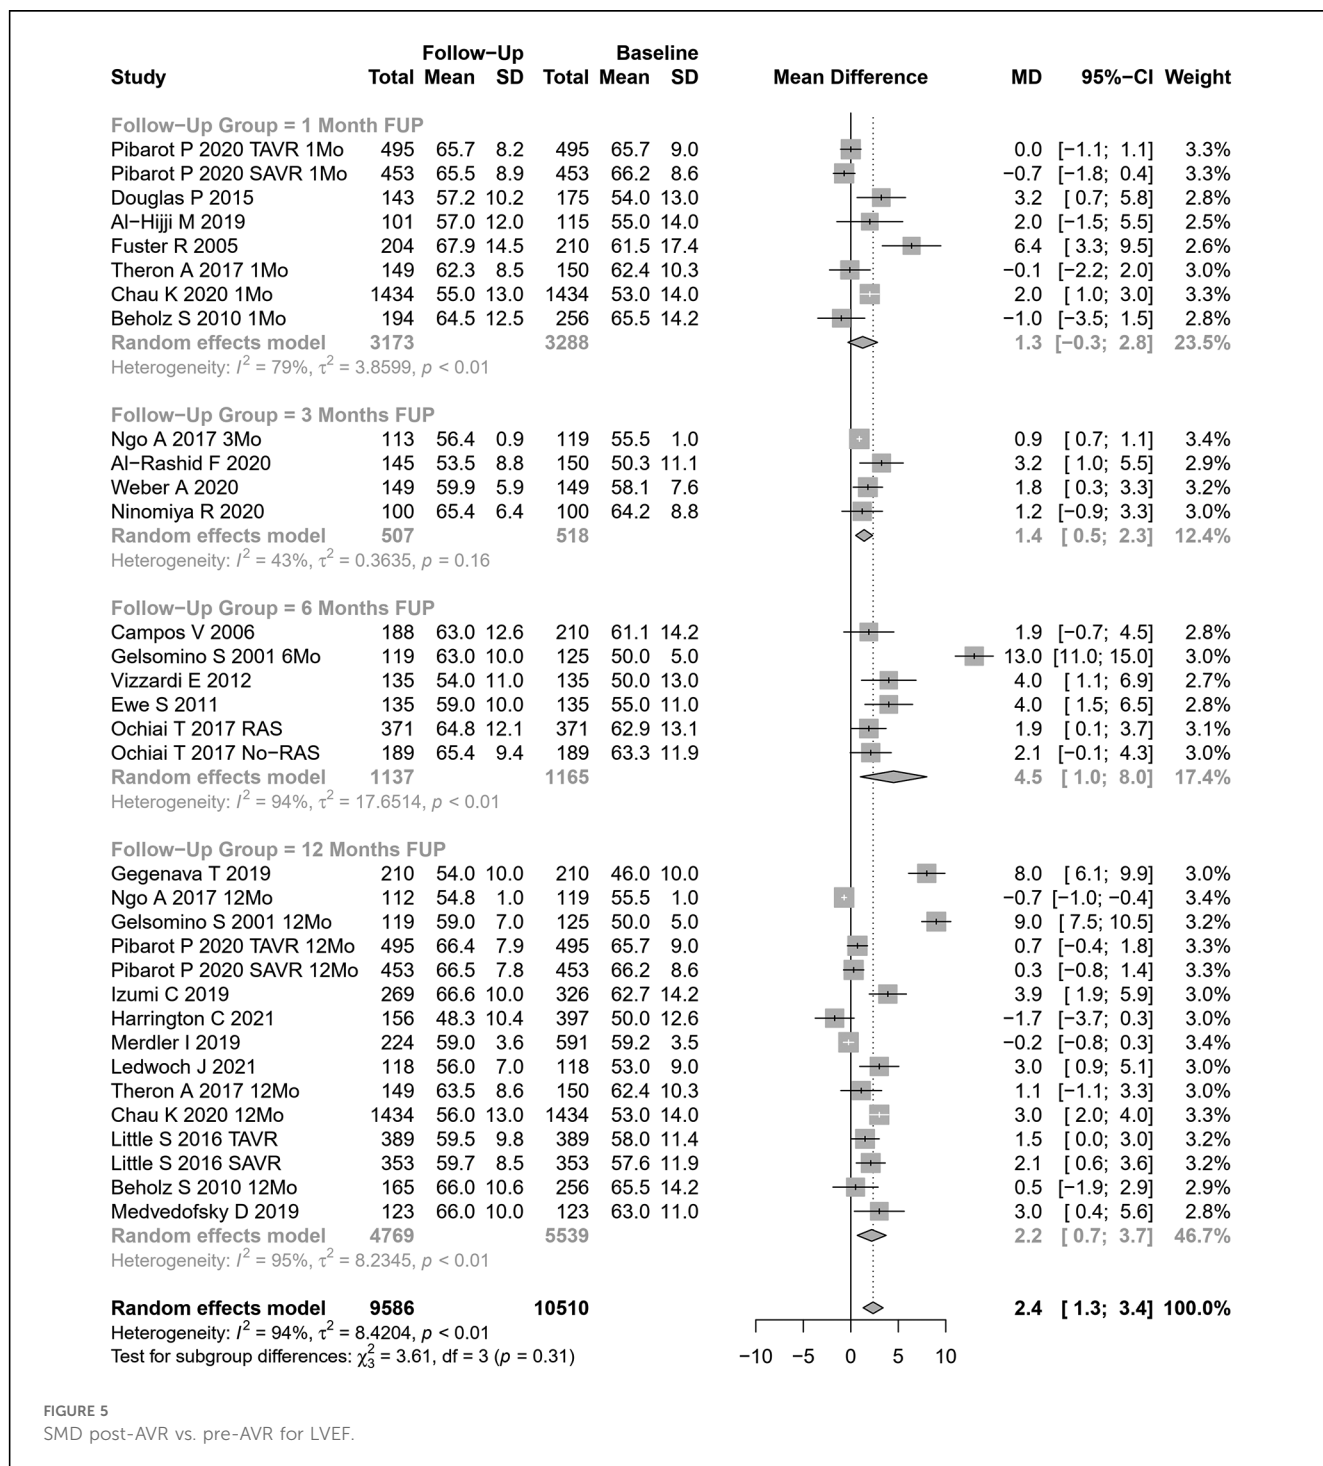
| Study | Follow−Up Total | Follow−Up Mean | Follow−Up SD | Baseline Total | Baseline Mean | Baseline SD | Mean Difference | MD | 95%−CI | Weight |
|---|---|---|---|---|---|---|---|---|---|---|
| Follow−Up Group = 1 Month FUP | | | | | | | | | | |
| Pibarot P 2020 TAVR 1Mo | 495 | 65.7 | 8.2 | 495 | 65.7 | 9.0 | | 0.0 | [−1.1; 1.1] | 3.3% |
| Pibarot P 2020 SAVR 1Mo | 453 | 65.5 | 8.9 | 453 | 66.2 | 8.6 | | −0.7 | [−1.8; 0.4] | 3.3% |
| Douglas P 2015 | 143 | 57.2 | 10.2 | 175 | 54.0 | 13.0 | | 3.2 | [ 0.7; 5.8] | 2.8% |
| Al−Hijji M 2019 | 101 | 57.0 | 12.0 | 115 | 55.0 | 14.0 | | 2.0 | [−1.5; 5.5] | 2.5% |
| Fuster R 2005 | 204 | 67.9 | 14.5 | 210 | 61.5 | 17.4 | | 6.4 | [ 3.3; 9.5] | 2.6% |
| Theron A 2017 1Mo | 149 | 62.3 | 8.5 | 150 | 62.4 | 10.3 | | −0.1 | [−2.2; 2.0] | 3.0% |
| Chau K 2020 1Mo | 1434 | 55.0 | 13.0 | 1434 | 53.0 | 14.0 | | 2.0 | [ 1.0; 3.0] | 3.3% |
| Beholz S 2010 1Mo | 194 | 64.5 | 12.5 | 256 | 65.5 | 14.2 | | −1.0 | [−3.5; 1.5] | 2.8% |
| Random effects model | 3173 | | | 3288 | | | | 1.3 | [−0.3; 2.8] | 23.5% |
| Heterogeneity: $I^2 = 79\%$, $\tau^2 = 3.8599$, $p < 0.01$ | | | | | | | | | | |
| Follow−Up Group = 3 Months FUP | | | | | | | | | | |
| Ngo A 2017 3Mo | 113 | 56.4 | 0.9 | 119 | 55.5 | 1.0 | | 0.9 | [ 0.7; 1.1] | 3.4% |
| Al−Rashid F 2020 | 145 | 53.5 | 8.8 | 150 | 50.3 | 11.1 | | 3.2 | [ 1.0; 5.5] | 2.9% |
| Weber A 2020 | 149 | 59.9 | 5.9 | 149 | 58.1 | 7.6 | | 1.8 | [ 0.3; 3.3] | 3.2% |
| Ninomiya R 2020 | 100 | 65.4 | 6.4 | 100 | 64.2 | 8.8 | | 1.2 | [−0.9; 3.3] | 3.0% |
| Random effects model | 507 | | | 518 | | | | 1.4 | [ 0.5; 2.3] | 12.4% |
| Heterogeneity: $I^2 = 43\%$, $\tau^2 = 0.3635$, $p = 0.16$ | | | | | | | | | | |
| Follow−Up Group = 6 Months FUP | | | | | | | | | | |
| Campos V 2006 | 188 | 63.0 | 12.6 | 210 | 61.1 | 14.2 | | 1.9 | [−0.7; 4.5] | 2.8% |
| Gelsomino S 2001 6Mo | 119 | 63.0 | 10.0 | 125 | 50.0 | 5.0 | | 13.0 | [11.0; 15.0] | 3.0% |
| Vizzardi E 2012 | 135 | 54.0 | 11.0 | 135 | 50.0 | 13.0 | | 4.0 | [ 1.1; 6.9] | 2.7% |
| Ewe S 2011 | 135 | 59.0 | 10.0 | 135 | 55.0 | 11.0 | | 4.0 | [ 1.5; 6.5] | 2.8% |
| Ochiai T 2017 RAS | 371 | 64.8 | 12.1 | 371 | 62.9 | 13.1 | | 1.9 | [ 0.1; 3.7] | 3.1% |
| Ochiai T 2017 No−RAS | 189 | 65.4 | 9.4 | 189 | 63.3 | 11.9 | | 2.1 | [−0.1; 4.3] | 3.0% |
| Random effects model | 1137 | | | 1165 | | | | 4.5 | [ 1.0; 8.0] | 17.4% |
| Heterogeneity: $I^2 = 94\%$, $\tau^2 = 17.6514$, $p < 0.01$ | | | | | | | | | | |
| Follow−Up Group = 12 Months FUP | | | | | | | | | | |
| Gegenava T 2019 | 210 | 54.0 | 10.0 | 210 | 46.0 | 10.0 | | 8.0 | [ 6.1; 9.9] | 3.0% |
| Ngo A 2017 12Mo | 112 | 54.8 | 1.0 | 119 | 55.5 | 1.0 | | −0.7 | [−1.0; −0.4] | 3.4% |
| Gelsomino S 2001 12Mo | 119 | 59.0 | 7.0 | 125 | 50.0 | 5.0 | | 9.0 | [ 7.5; 10.5] | 3.2% |
| Pibarot P 2020 TAVR 12Mo | 495 | 66.4 | 7.9 | 495 | 65.7 | 9.0 | | 0.7 | [−0.4; 1.8] | 3.3% |
| Pibarot P 2020 SAVR 12Mo | 453 | 66.5 | 7.8 | 453 | 66.2 | 8.6 | | 0.3 | [−0.8; 1.4] | 3.3% |
| Izumi C 2019 | 269 | 66.6 | 10.0 | 326 | 62.7 | 14.2 | | 3.9 | [ 1.9; 5.9] | 3.0% |
| Harrington C 2021 | 156 | 48.3 | 10.4 | 397 | 50.0 | 12.6 | | −1.7 | [−3.7; 0.3] | 3.0% |
| Merdler I 2019 | 224 | 59.0 | 3.6 | 591 | 59.2 | 3.5 | | −0.2 | [−0.8; 0.3] | 3.4% |
| Ledwoch J 2021 | 118 | 56.0 | 7.0 | 118 | 53.0 | 9.0 | | 3.0 | [ 0.9; 5.1] | 3.0% |
| Theron A 2017 12Mo | 149 | 63.5 | 8.6 | 150 | 62.4 | 10.3 | | 1.1 | [−1.1; 3.3] | 3.0% |
| Chau K 2020 12Mo | 1434 | 56.0 | 13.0 | 1434 | 53.0 | 14.0 | | 3.0 | [ 2.0; 4.0] | 3.3% |
| Little S 2016 TAVR | 389 | 59.5 | 9.8 | 389 | 58.0 | 11.4 | | 1.5 | [ 0.0; 3.0] | 3.2% |
| Little S 2016 SAVR | 353 | 59.7 | 8.5 | 353 | 57.6 | 11.9 | | 2.1 | [ 0.6; 3.6] | 3.2% |
| Beholz S 2010 12Mo | 165 | 66.0 | 10.6 | 256 | 65.5 | 14.2 | | 0.5 | [−1.9; 2.9] | 2.9% |
| Medvedofsky D 2019 | 123 | 66.0 | 10.0 | 123 | 63.0 | 11.0 | | 3.0 | [ 0.4; 5.6] | 2.8% |
| Random effects model | 4769 | | | 5539 | | | | 2.2 | [ 0.7; 3.7] | 46.7% |
| Heterogeneity: $I^2 = 95\%$, $\tau^2 = 8.2345$, $p < 0.01$ | | | | | | | | | | |
| Random effects model | 9586 | | | 10510 | | | | 2.4 | [ 1.3; 3.4] | 100.0% |

Heterogeneity: $I^2 = 94\%$, $\tau^2 = 8.4204$, $p < 0.01$
Test for subgroup differences: $\chi^2_3 = 3.61$, df = 3 ($p = 0.31$)

−10 −5 0 5 10

FIGURE 5
SMD post-AVR vs. pre-AVR for LVEF.